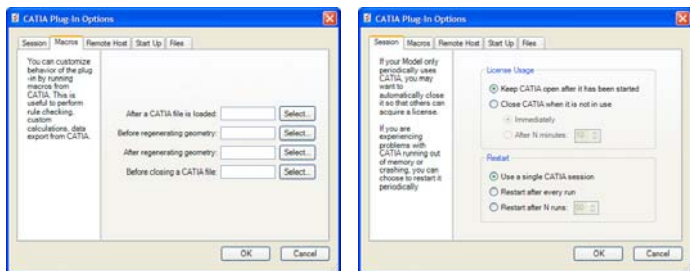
CATIA Plug-In Options

Session | Macros | Remote Host | Start Up | Files

You can customize behavior of the plug-in by running macros from CATIA. This is useful to perform rule checking, custom calculations, data export from CATIA.

After a CATIA file is loaded: Select...

Before regenerating geometry: Select...

After regenerating geometry: Select...

Before closing a CATIA file: Select...

OK | Cancel

CATIA Plug-In Options

Session | Macros | Remote Host | Start Up | Files

If your Model only periodically uses CATIA, you may want to automatically close it so that others can acquire a license.

If you are experiencing problems with CATIA running out of memory or crashing, you can choose to restart it periodically

License Usage

Keep CATIA open after it has been started

Close CATIA when it is not in use

Immediately

After N minutes: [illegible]

Restart

Use a single CATIA session

Restart after every run

Restart after N runs: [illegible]

OK | Cancel